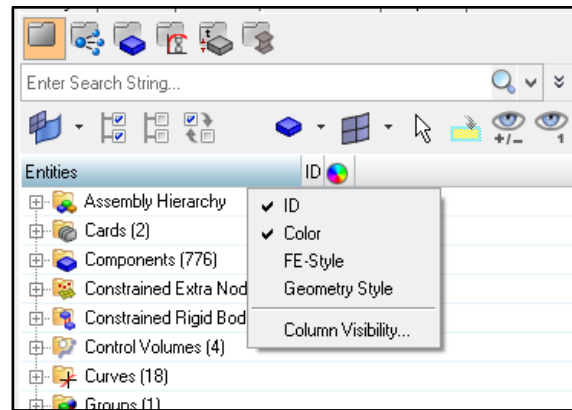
Enter Search String...

+/-
1

Entities
ID

Assembly Hierarchy
Cards (2)
Components (776)
Constrained Extra Nod
Constrained Rigid Bod
Control Volumes (4)
Curves (18)
Groups (1)

✔ ID
✔ Color
FE-Style
Geometry Style
Column Visibility...